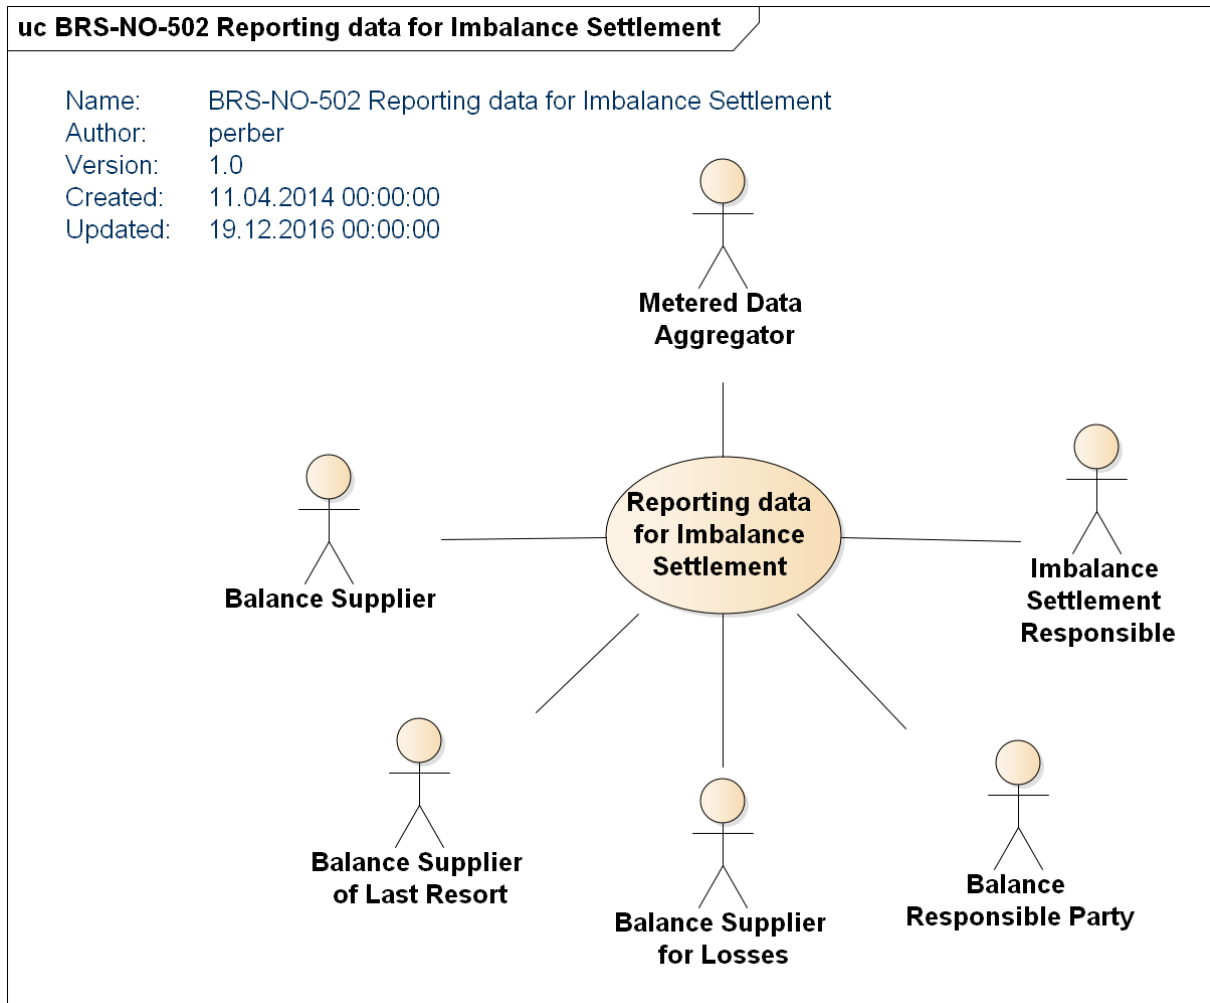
uc BRS-NO-502 Reporting data for Imbalance Settlement

Name: BRS-NO-502 Reporting data for Imbalance Settlement
Author: perber
Version: 1.0
Created: 11.04.2014 00:00:00
Updated: 19.12.2016 00:00:00

Metered Data Aggregator

Balance Supplier

Reporting data for Imbalance Settlement

Imbalance Settlement Responsible

Balance Supplier of Last Resort

Balance Supplier for Losses

Balance Responsible Party